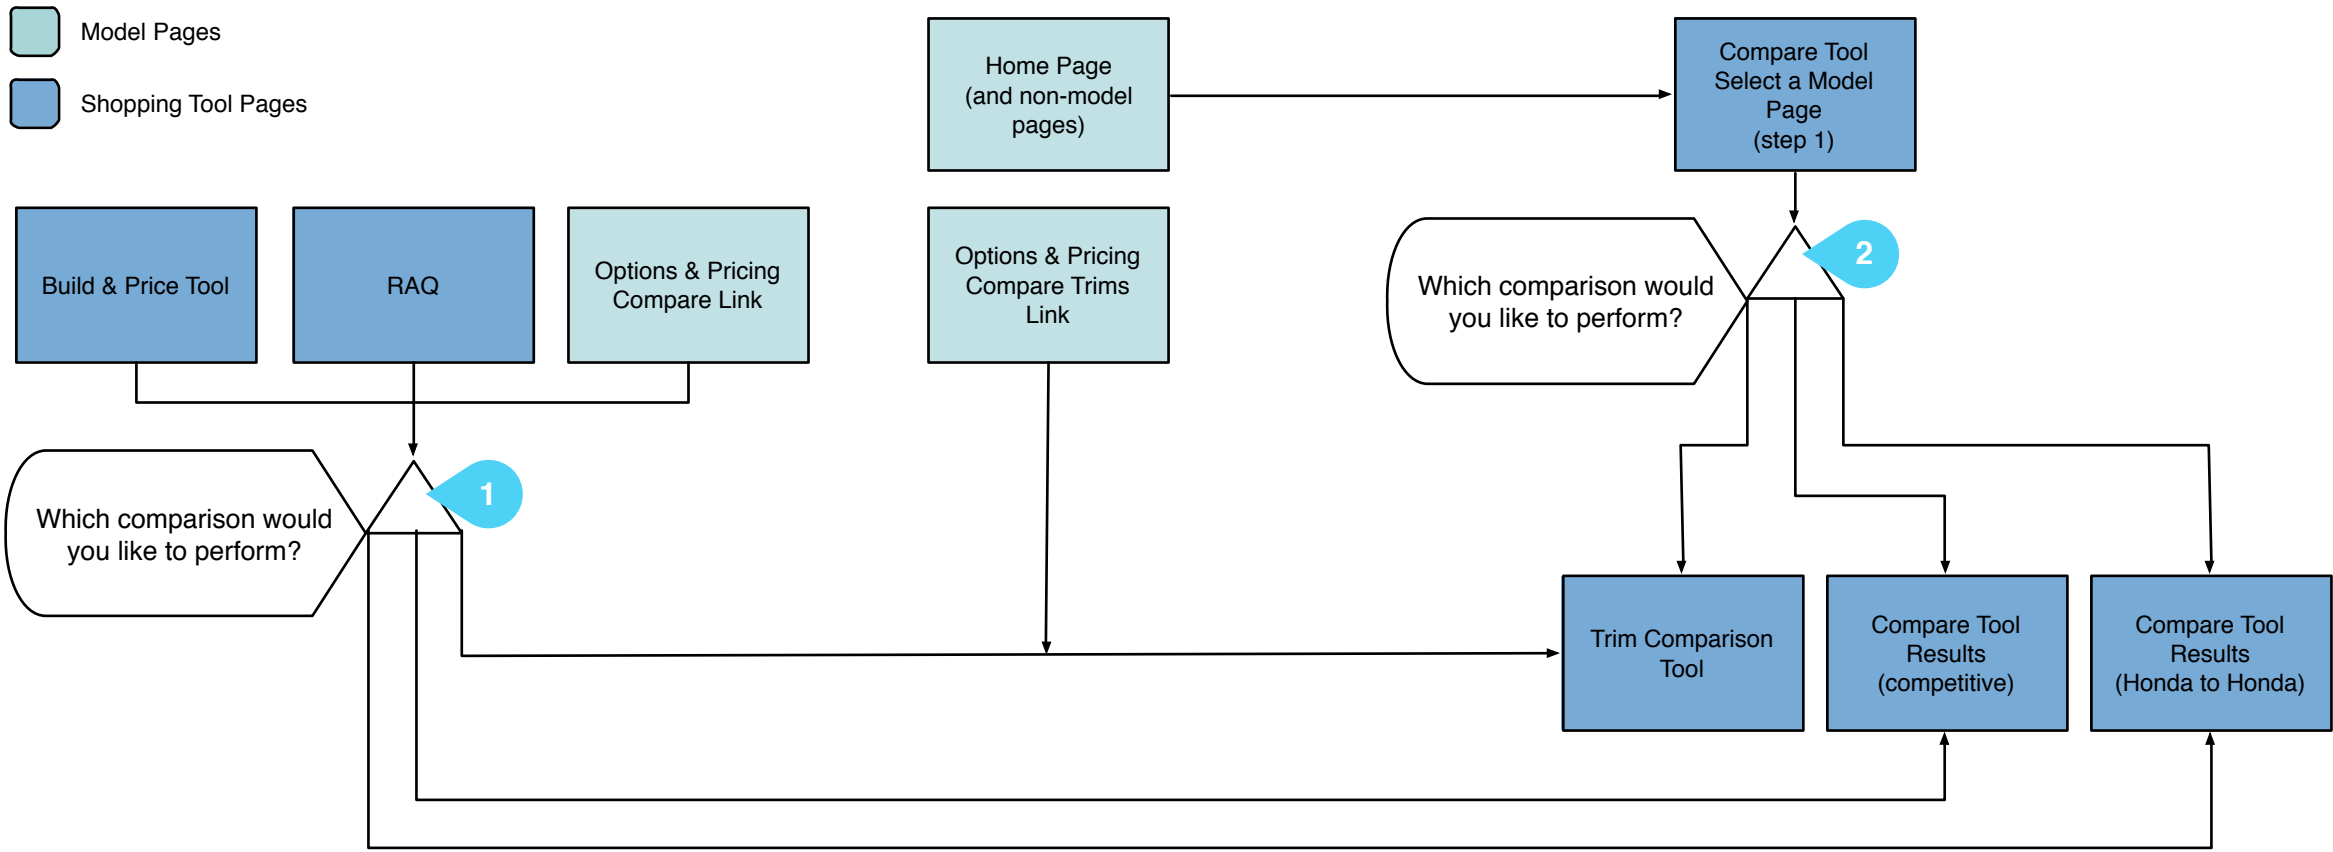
Model Pages

Shopping Tool Pages

Home Page (and non-model pages)

Compare Tool Select a Model Page (step 1)

Build & Price Tool

RAQ

Options & Pricing Compare Link

Options & Pricing Compare Trims Link

Which comparison would you like to perform?

2

Which comparison would you like to perform?

1

Trim Comparison Tool

Compare Tool Results (competitive)

Compare Tool Results (Honda to Honda)